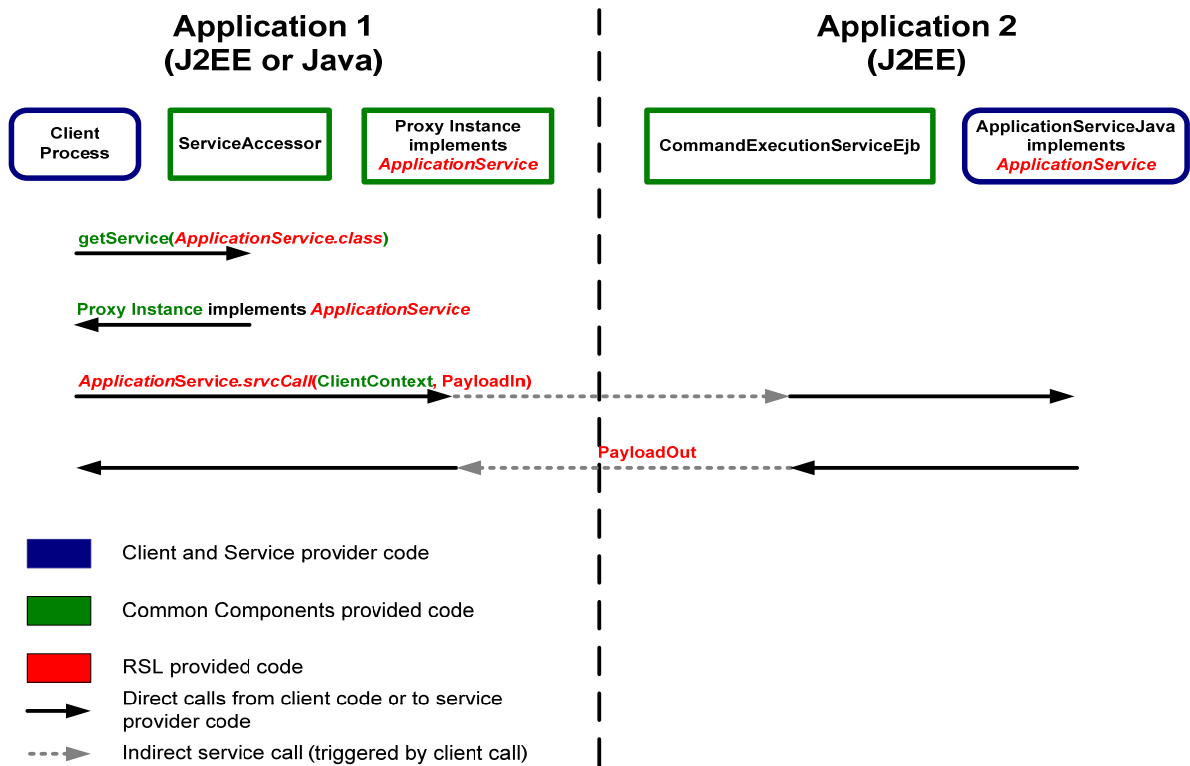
Application 1
(J2EE or Java)

Application 2
(J2EE)

Client Process

ServiceAccessor

Proxy Instance implements ApplicationService

CommandExecutionServiceEjb

ApplicationServiceJava implements ApplicationService

getService(ApplicationService.class)

Proxy Instance implements ApplicationService

ApplicationService.srvcCall(ClientContext, PayloadIn)

PayloadOut

Client and Service provider code

Common Components provided code

RSL provided code

Direct calls from client code or to service provider code

Indirect service call (triggered by client call)